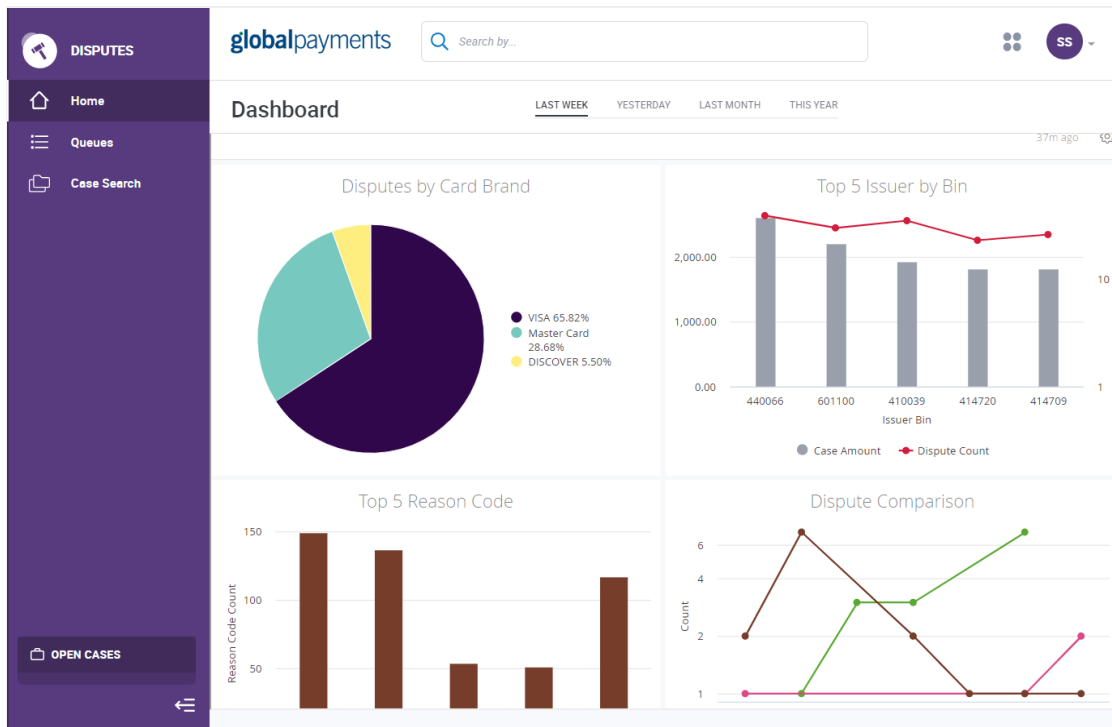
DISPUTES

Home

Queues

Case Search

OPEN CASES

globalpayments

Search by...

SS

Dashboard

LAST WEEK YESTERDAY LAST MONTH THIS YEAR

37m ago

Disputes by Card Brand

VISA 65.82%
Master Card 28.68%
DISCOVER 5.50%

Top 5 Issuer by Bin

2,000.00
1,000.00
0.00

10
1

440066 601100 410039 414720 414709

Issuer Bin

Case Amount Dispute Count

Top 5 Reason Code

150
100
50

Reason Code Count

Dispute Comparison

6
4
2
1

Count